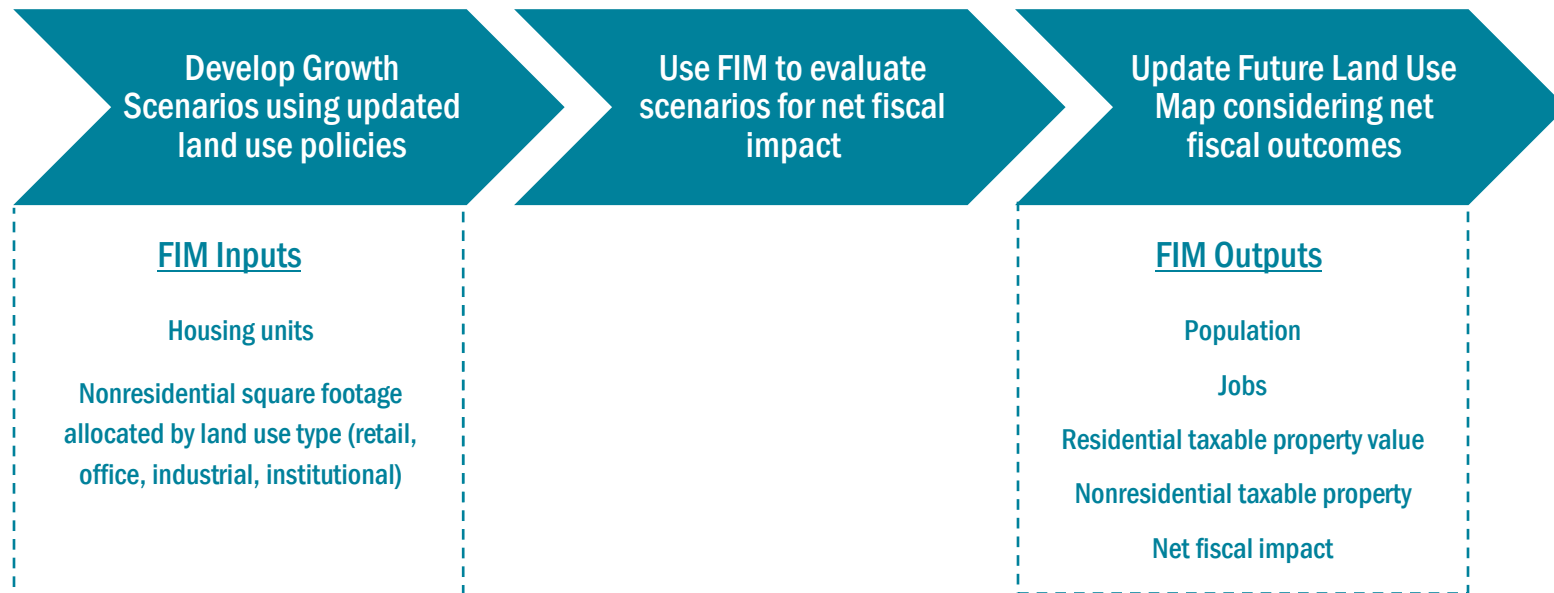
Develop Growth Scenarios using updated land use policies

Use FIM to evaluate scenarios for net fiscal impact

Update Future Land Use Map considering net fiscal outcomes

FIM Inputs

Housing units

Nonresidential square footage allocated by land use type (retail, office, industrial, institutional)

FIM Outputs

Population

Jobs

Residential taxable property value

Nonresidential taxable property

Net fiscal impact